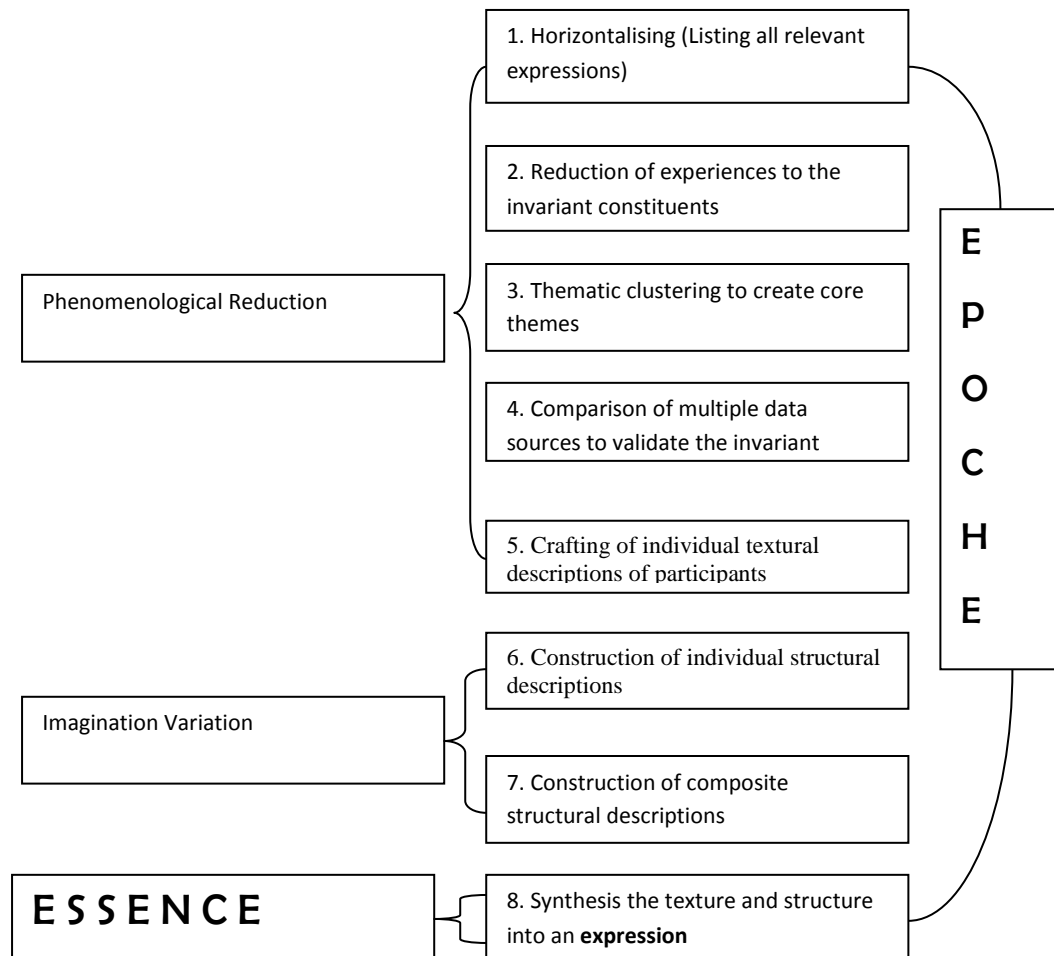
Phenomenological Reduction

1. Horizontalising (Listing all relevant expressions)

2. Reduction of experiences to the invariant constituents

3. Thematic clustering to create core themes

4. Comparison of multiple data sources to validate the invariant

5. Crafting of individual textural descriptions of participants

Imagination Variation

6. Construction of individual structural descriptions

7. Construction of composite structural descriptions

ESSENCE

8. Synthesis the texture and structure into an **expression**

E P O C H E